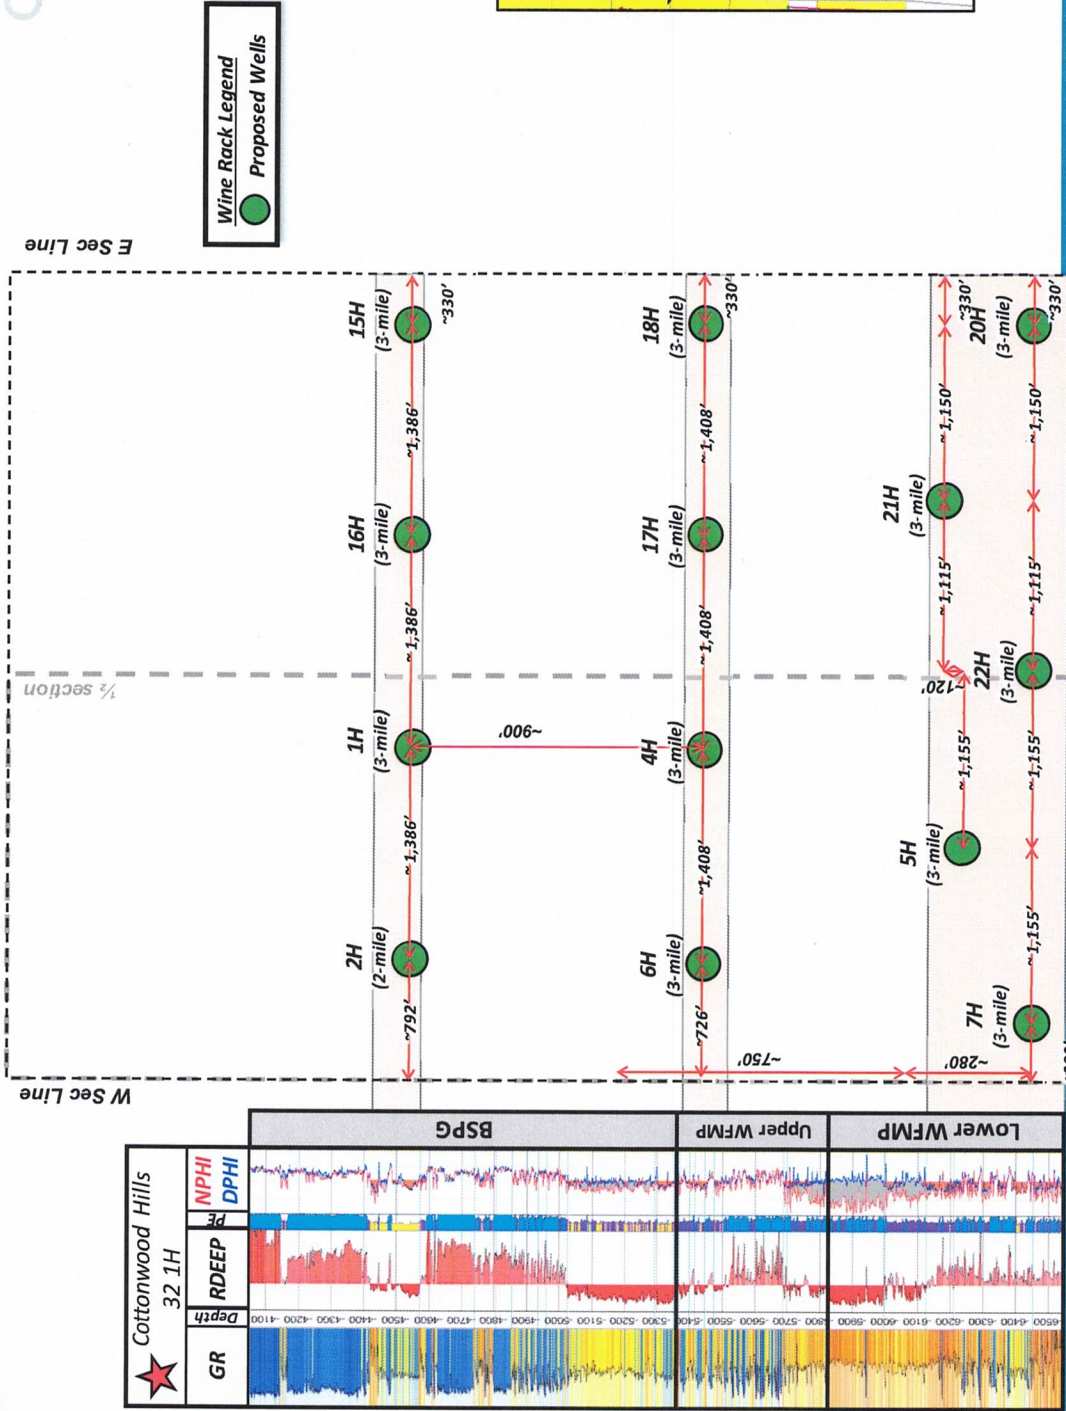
Wine Rack Legend
Proposed Wells

E Sec Line

W Sec Line

½ section

15H (3-mile) ~330'
~1,386'
16H (3-mile)
~1,386'
1H (3-mile)
~1,386'
2H (2-mile)
~792'

~900'

18H (3-mile) ~330'
~1,408'
17H (3-mile)
~1,408'
4H (3-mile)
~1,408'
6H (3-mile)
~726'

~750'

~330'
20H (3-mile) ~330'
~1,150'
~1,150'
21H (3-mile)
~1,115'
~1,115'
~120'
22H (3-mile)
~1,155'
~1,155'
5H (3-mile)
~1,155'
7H (3-mile)
~280'

Cottonwood Hills 32 1H

GR
Depth
RDEEP
PE
NPHI
DPHI

BSPG
Upper WFMP
Lower WFMP

-4100 -4200 -4300 -4400 -4500 -4600 -4700 -4800 -4900 -5000 -5100 -5200 -5300 -5400 -5500 -5600 -5700 -5800 -5900 -6000 -6100 -6200 -6300 -6400 -6500